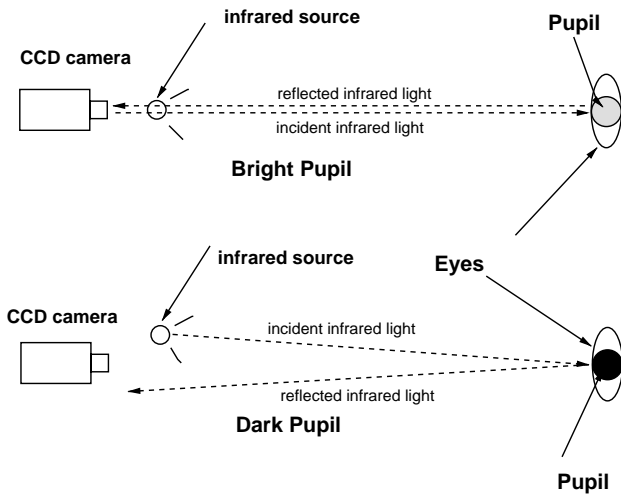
infrared source

Pupil

CCD camera

reflected infrared light

incident infrared light

Bright Pupil

infrared source

Eyes

CCD camera

incident infrared light

reflected infrared light

Dark Pupil

Pupil